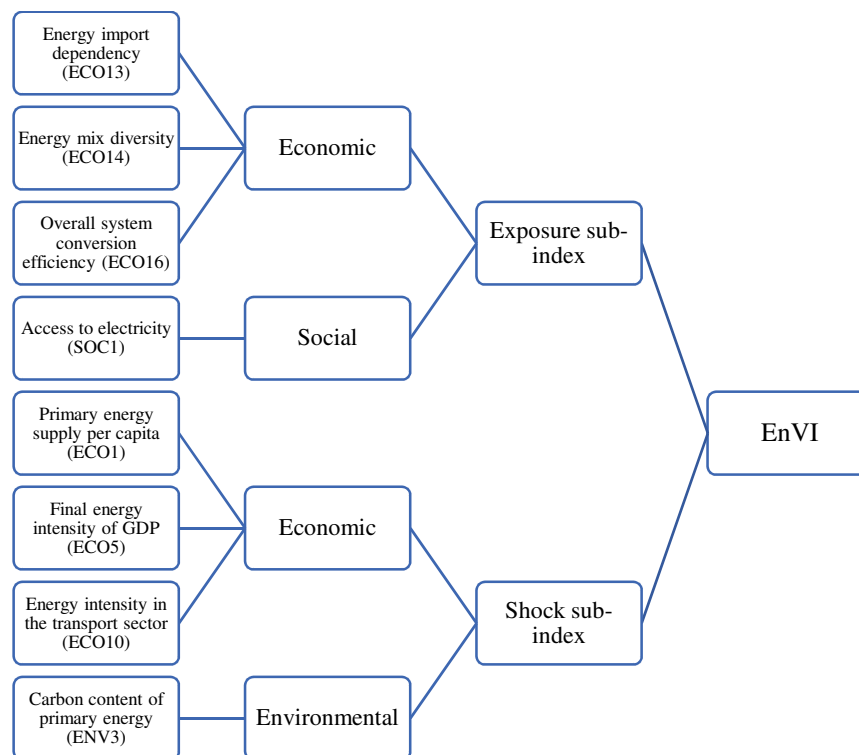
Energy import dependency (ECO13)

Energy mix diversity (ECO14)

Overall system conversion efficiency (ECO16)

Economic

Access to electricity (SOC1)

Social

Exposure sub-index

Primary energy supply per capita (ECO1)

Final energy intensity of GDP (ECO5)

Energy intensity in the transport sector (ECO10)

Economic

Carbon content of primary energy (ENV3)

Environmental

Shock sub-index

EnVI